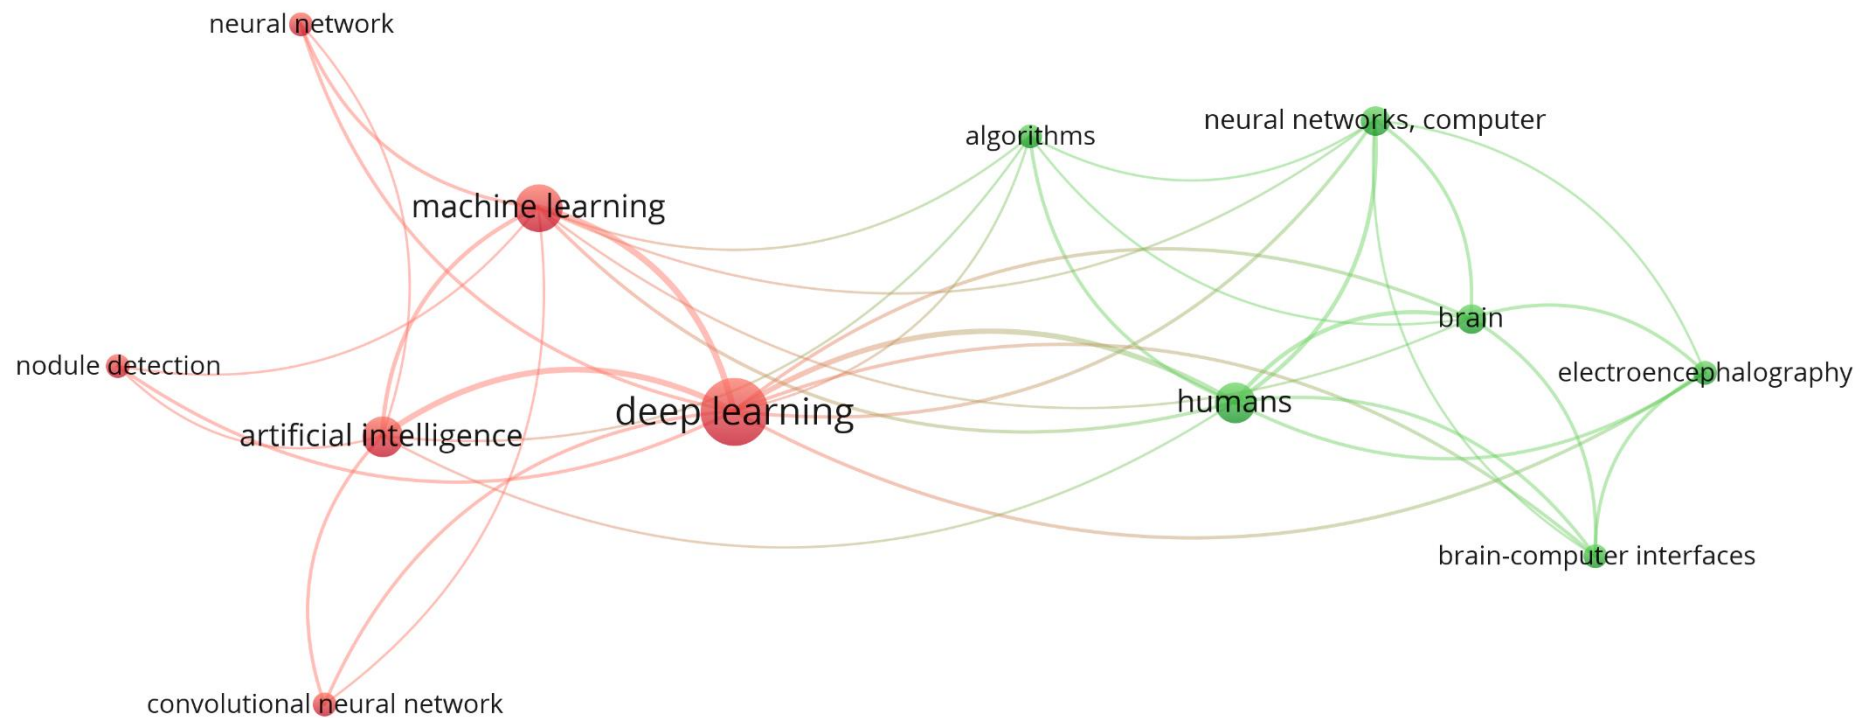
neural network

algorithms

neural networks, computer

machine learning

brain

nodule detection

electroencephalography

deep learning

humans

artificial intelligence

brain-computer interfaces

convolutional neural network